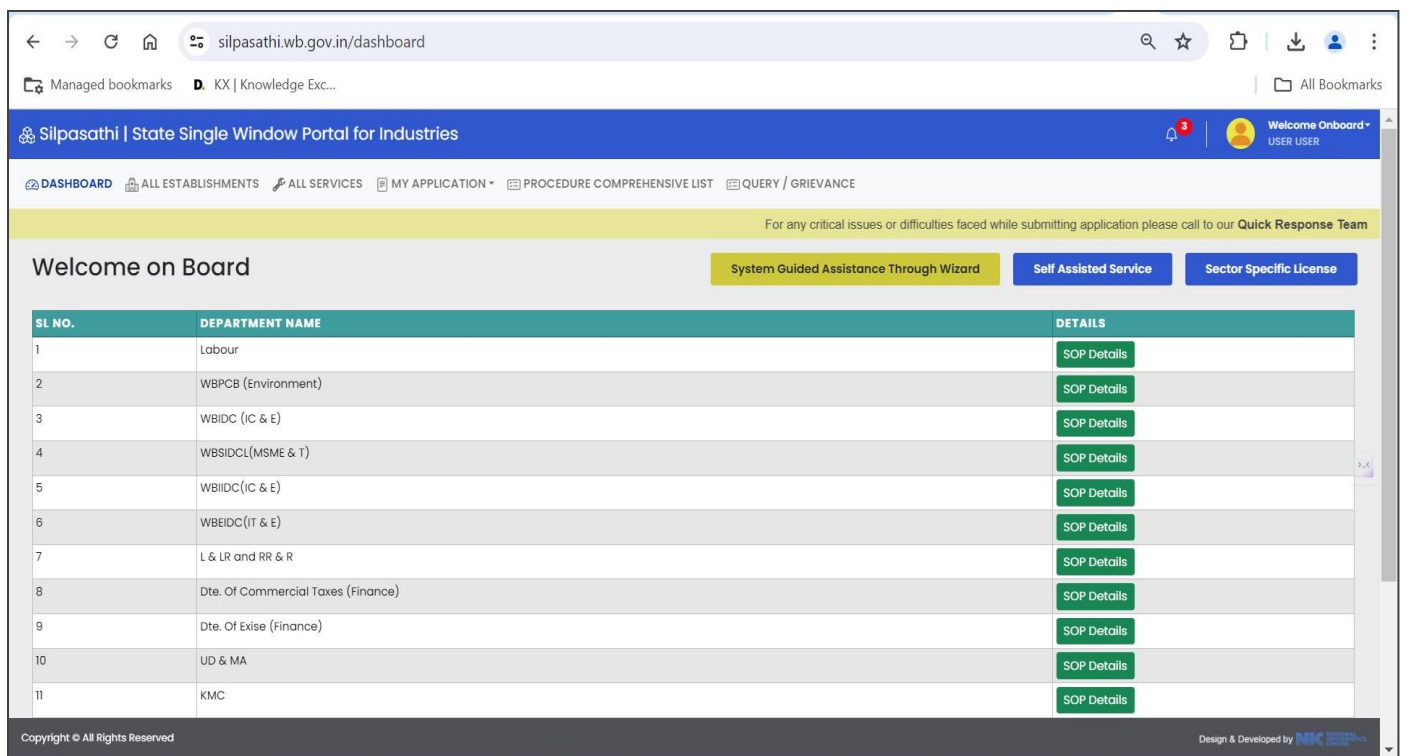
silpasathi.wb.gov.in/dashboard

Managed bookmarks D. KX | Knowledge Exc...

All Bookmarks

Silpasathi | State Single Window Portal for Industries

3

Welcome Onboard
USER USER

DASHBOARD ALL ESTABLISHMENTS ALL SERVICES MY APPLICATION PROCEDURE COMPREHENSIVE LIST QUERY / GRIEVANCE

For any critical issues or difficulties faced while submitting application please call to our Quick Response Team

Welcome on Board

System Guided Assistance Through Wizard Self Assisted Service Sector Specific License

| SL NO. | DEPARTMENT NAME | DETAILS |
|---|---|---|
| 1 | Labour | SOP Details |
| 2 | WBPCB (Environment) | SOP Details |
| 3 | WBIDC (IC & E) | SOP Details |
| 4 | WBSIDCL(MSME & T) | SOP Details |
| 5 | WBIIDC(IC & E) | SOP Details |
| 6 | WBEIDC(IT & E) | SOP Details |
| 7 | L & LR and RR & R | SOP Details |
| 8 | Dte. Of Commercial Taxes (Finance) | SOP Details |
| 9 | Dte. Of Exise (Finance) | SOP Details |
| 10 | UD & MA | SOP Details |
| 11 | KMC | SOP Details |

Copyright © All Rights Reserved

Design & Developed by NIC